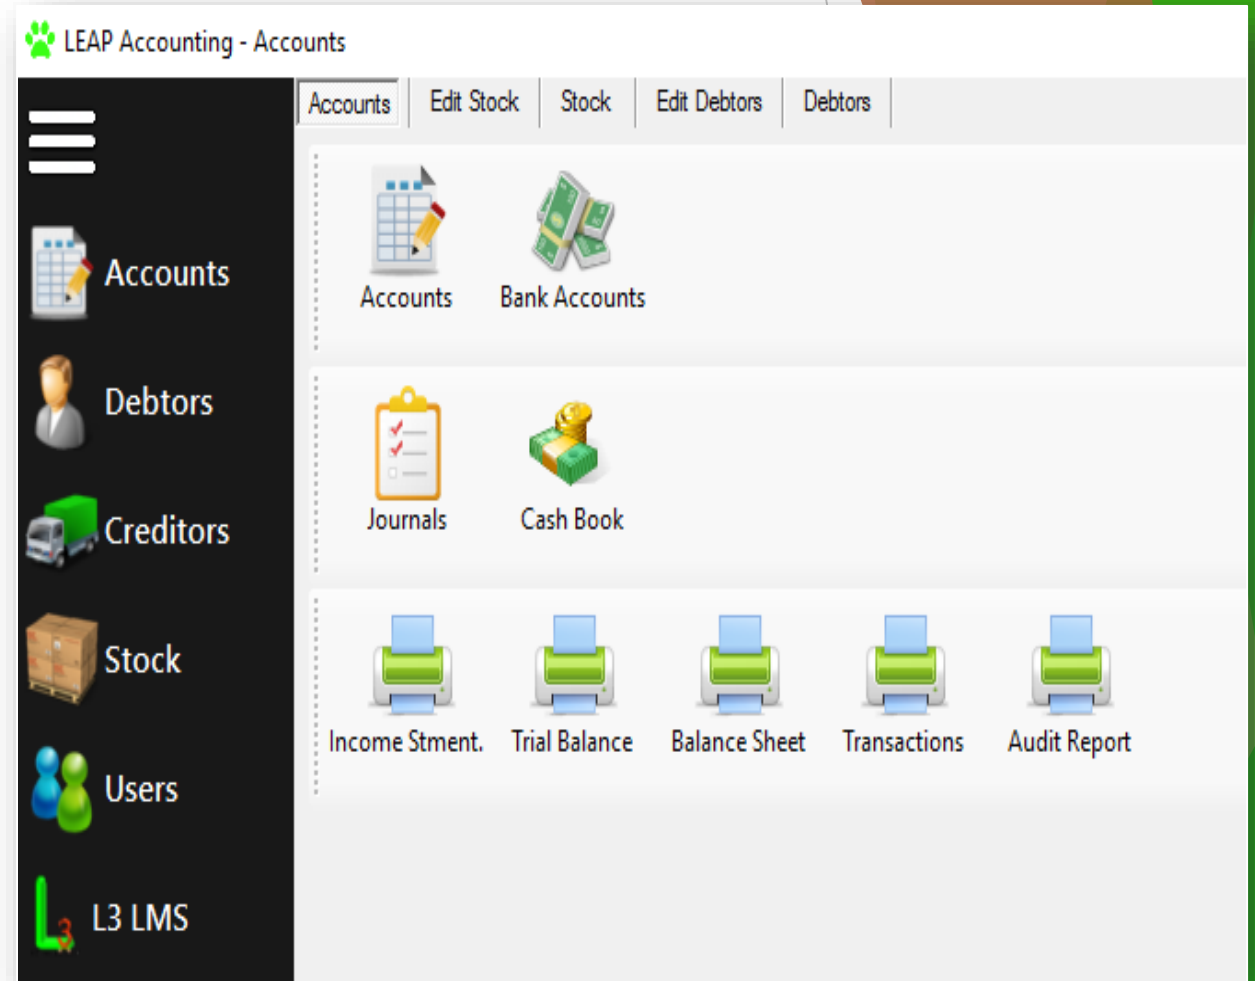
LEAP Accounting - Accounts

Accounts
Debtors
Creditors
Stock
Users
L3 LMS

Accounts | Edit Stock | Stock | Edit Debtors | Debtors

Accounts
Bank Accounts

Journals
Cash Book

Income Stment.
Trial Balance
Balance Sheet
Transactions
Audit Report